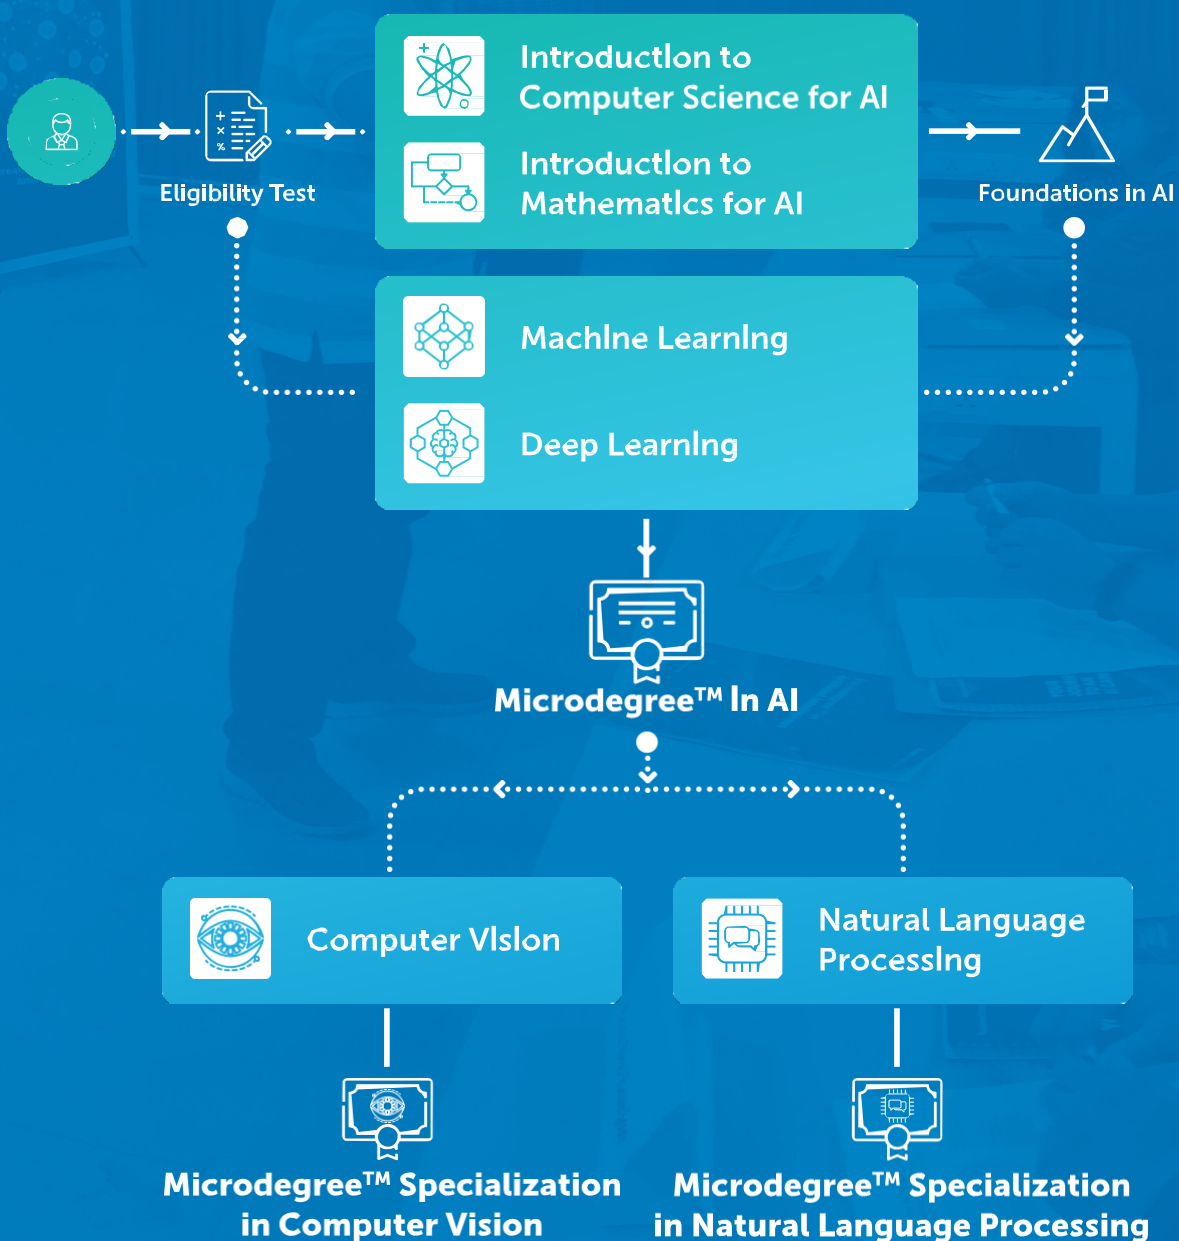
Eligibility Test

Introductlon to Computer Science for AI

Introductlon to Mathematlcs for AI

Foundations in AI

Machlne Learnlng

Deep Learnlng

Microdegree™ In AI

Computer Vlslon

Natural Language Processlng

Microdegree™ Specialization in Computer Vision

Microdegree™ Specialization in Natural Language Processing